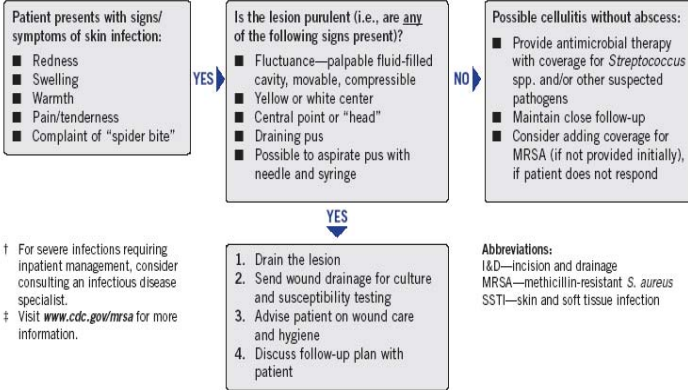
Patient presents with signs/ symptoms of skin infection:
■ Redness
■ Swelling
■ Warmth
■ Pain/tenderness
■ Complaint of "spider bite"

YES

Is the lesion purulent (i.e., are any of the following signs present)?
■ Fluctuance—palpable fluid-filled cavity, movable, compressible
■ Yellow or white center
■ Central point or "head"
■ Draining pus
■ Possible to aspirate pus with needle and syringe

NO

Possible cellulitis without abscess:
■ Provide antimicrobial therapy with coverage for *Streptococcus* spp. and/or other suspected pathogens
■ Maintain close follow-up
■ Consider adding coverage for MRSA (if not provided initially), if patient does not respond

YES

1. Drain the lesion
2. Send wound drainage for culture and susceptibility testing
3. Advise patient on wound care and hygiene
4. Discuss follow-up plan with patient

† For severe infections requiring inpatient management, consider consulting an infectious disease specialist.
‡ Visit www.cdc.gov/mrsa for more information.

Abbreviations:
I&D—incision and drainage
MRSA—methicillin-resistant *S. aureus*
SSTI—skin and soft tissue infection